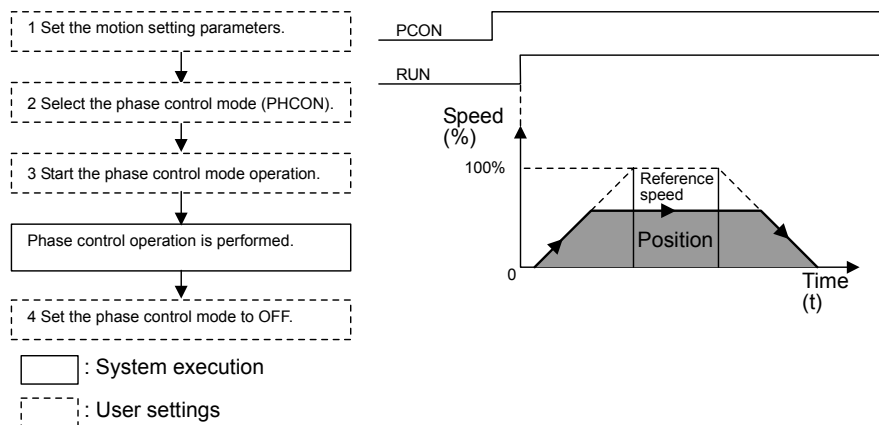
1 Set the motion setting parameters.

2 Select the phase control mode (PHCON).

3 Start the phase control mode operation.

Phase control operation is performed.

4 Set the phase control mode to OFF.

: System execution

: User settings

PCON

RUN

Speed
(%)

100%

Reference speed

Position

0

Time
(t)